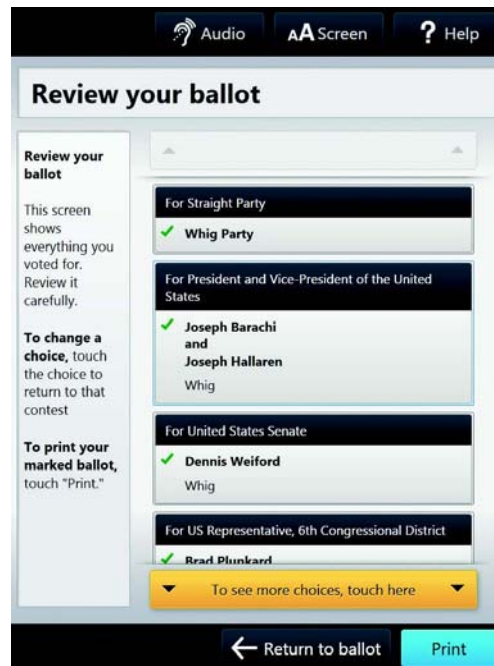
Audio
AA Screen
? Help

Review your ballot

Review your ballot

This screen shows everything you voted for. Review it carefully.

To change a choice, touch the choice to return to that contest

To print your marked ballot, touch "Print."

For Straight Party
✓ Whig Party

For President and Vice-President of the United States
✓ Joseph Barachi
and
Joseph Hallaren
Whig

For United States Senate
✓ Dennis Weiford
Whig

For US Representative, 6th Congressional District
✓ Brad Plunkard

To see more choices, touch here

← Return to ballot
Print